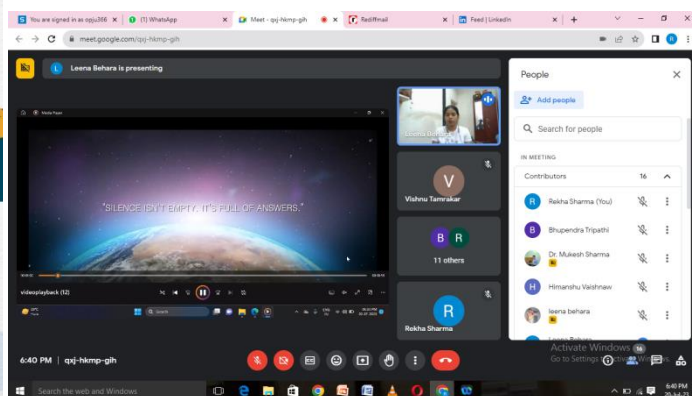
You are signed in as ogju386 × (1) WhatsApp × Meet - qxj-hkmp-gih × Rediffmail × Feed | LinkedIn × +

meet.google.com/qxj-hkmp-gih

Leena Behara is presenting

Media Player

"SILENCE ISN'T EMPTY. IT'S FULL OF ANSWERS."

videoplayback (12)

Search

Leena Behara

Vishnu Tamrakar

11 others

Rekha Sharma

6:40 PM | qxj-hkmp-gih

People

Add people

Search for people

IN MEETING

Contributors 16

Rekha Sharma (You)

Bhupendra Tripathi

Dr. Mukesh Sharma

Himanshu Vaishnaw

leena behara

Activate Windows
Go to Settings to activate Windows.

Search the web and Windows

6:40 PM
20-Jul-23